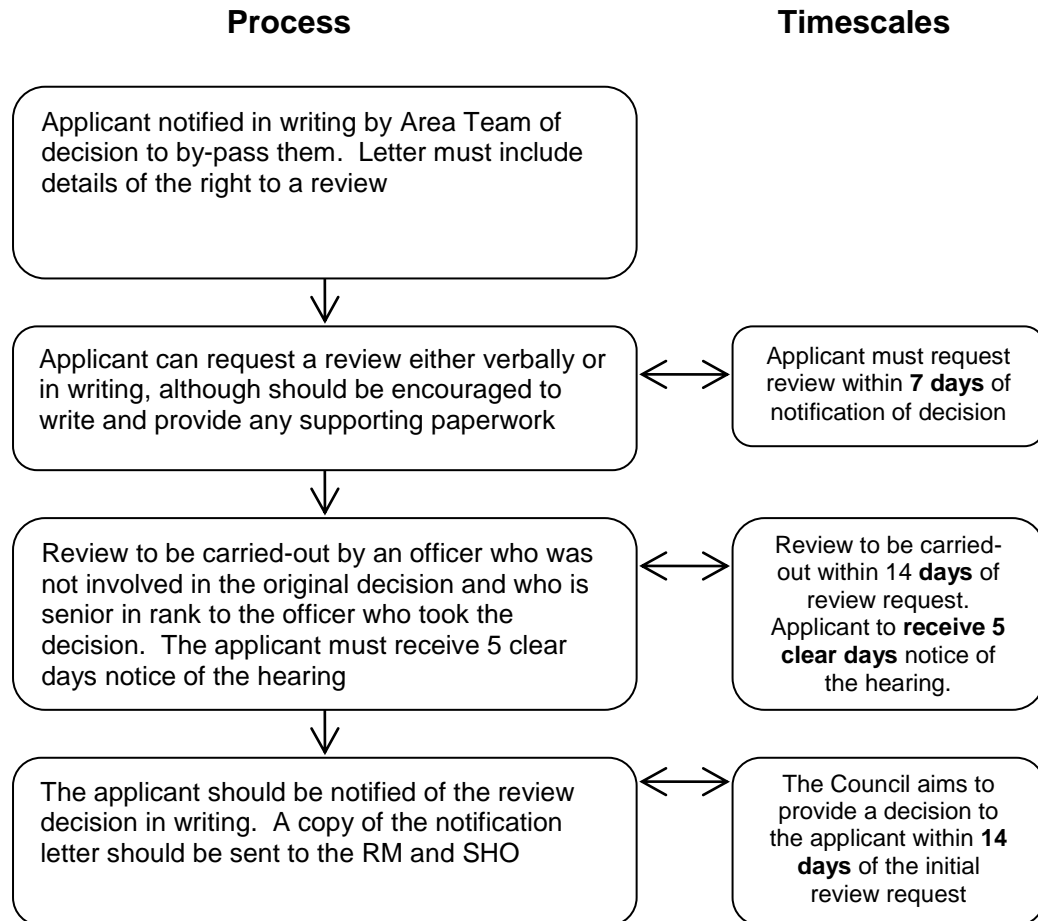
**Process**

**Timescales**

Applicant notified in writing by Area Team of decision to by-pass them. Letter must include details of the right to a review

Applicant can request a review either verbally or in writing, although should be encouraged to write and provide any supporting paperwork

Applicant must request review within **7 days** of notification of decision

Review to be carried-out by an officer who was not involved in the original decision and who is senior in rank to the officer who took the decision. The applicant must receive 5 clear days notice of the hearing

Review to be carried-out within 14 **days** of review request. Applicant to **receive 5 clear days** notice of the hearing.

The applicant should be notified of the review decision in writing. A copy of the notification letter should be sent to the RM and SHO

The Council aims to provide a decision to the applicant within **14 days** of the initial review request